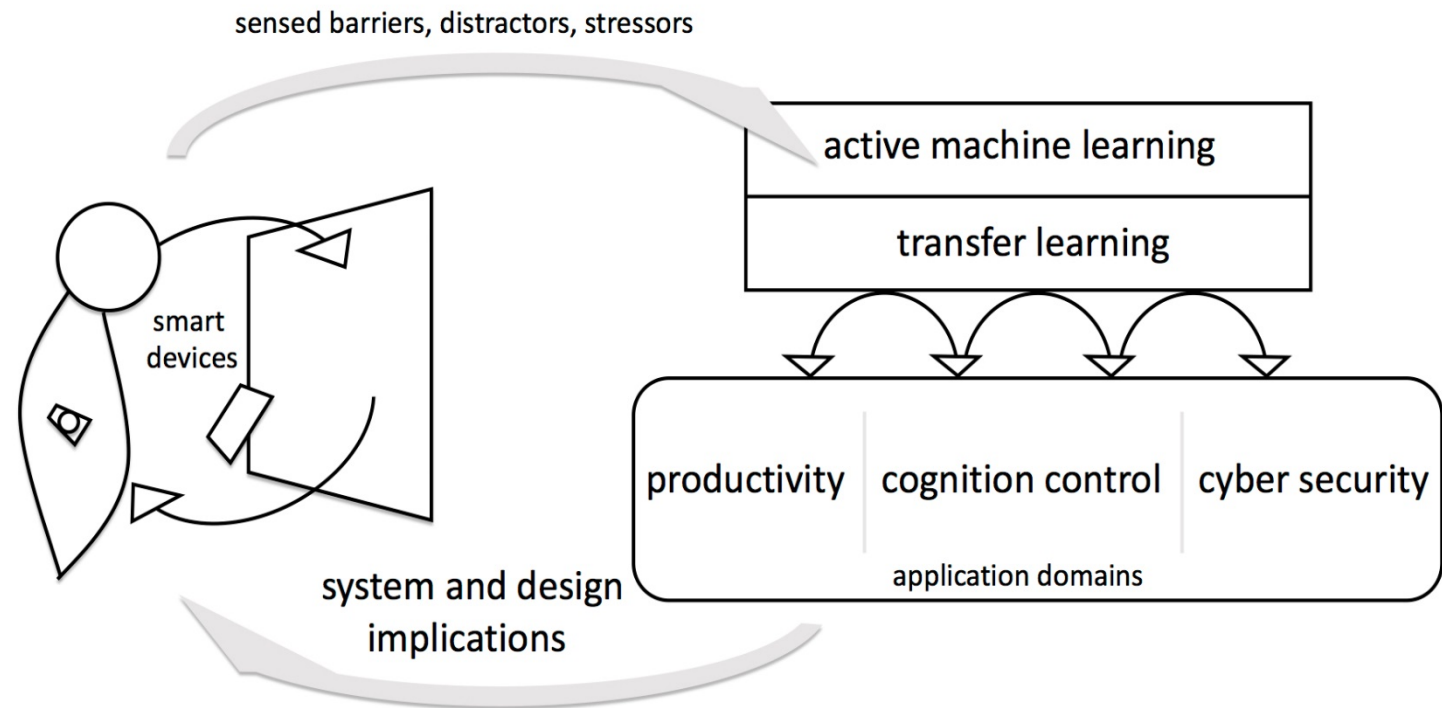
sensed barriers, distractors, stressors

active machine learning

transfer learning

smart devices

productivity

cognition control

cyber security

application domains

system and design implications